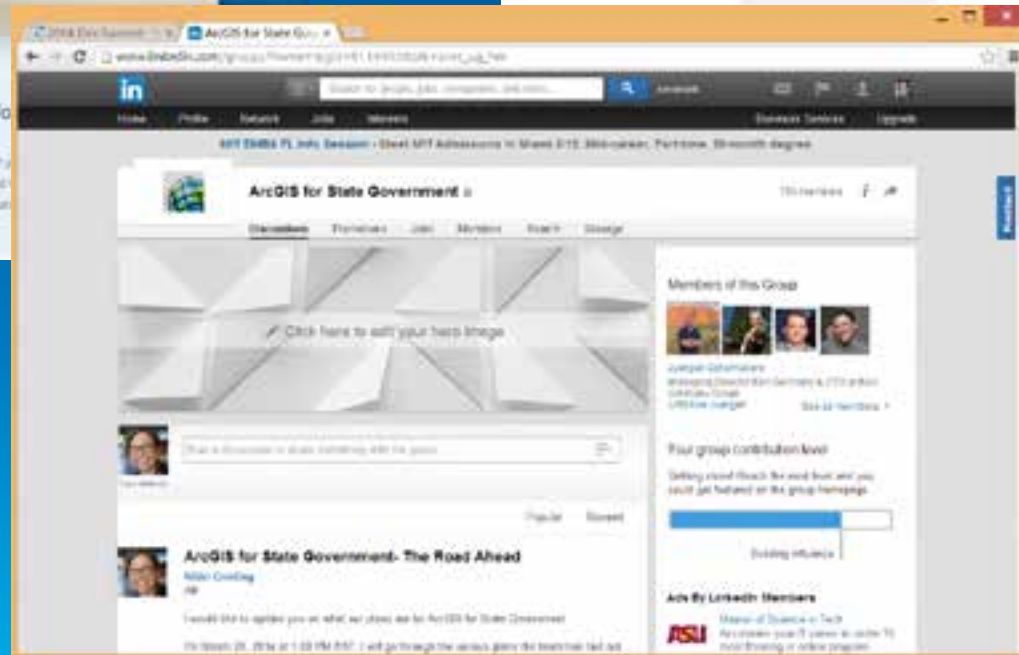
ArcGIS for State Gov ×

in

Home Profile Network Jobs Interests

Business Services Upgrade

ArcGIS for State Government

Discussions Promotions Jobs Members Search Manage

Click here to edit your hero image

Members of this Group

See all members »

Your group contribution level

Popular Recent

ArcGIS for State Government- The Road Ahead

Ads By LinkedIn Members

ASU

Feedback